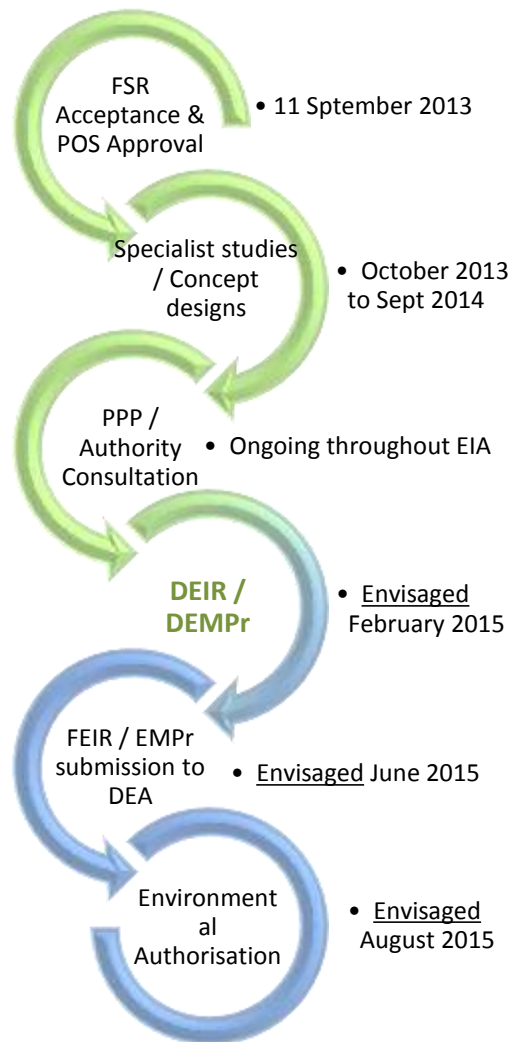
FSR Acceptance & POS Approval

• 11 Sptember 2013

Specialist studies / Concept designs

• October 2013 to Sept 2014

PPP / Authority Consultation

• Ongoing throughout EIA

DEIR / DEMPr

• Envisaged February 2015

FEIR / EMPr submission to DEA

• Envisaged June 2015

Environment al Authorisation

• Envisaged August 2015